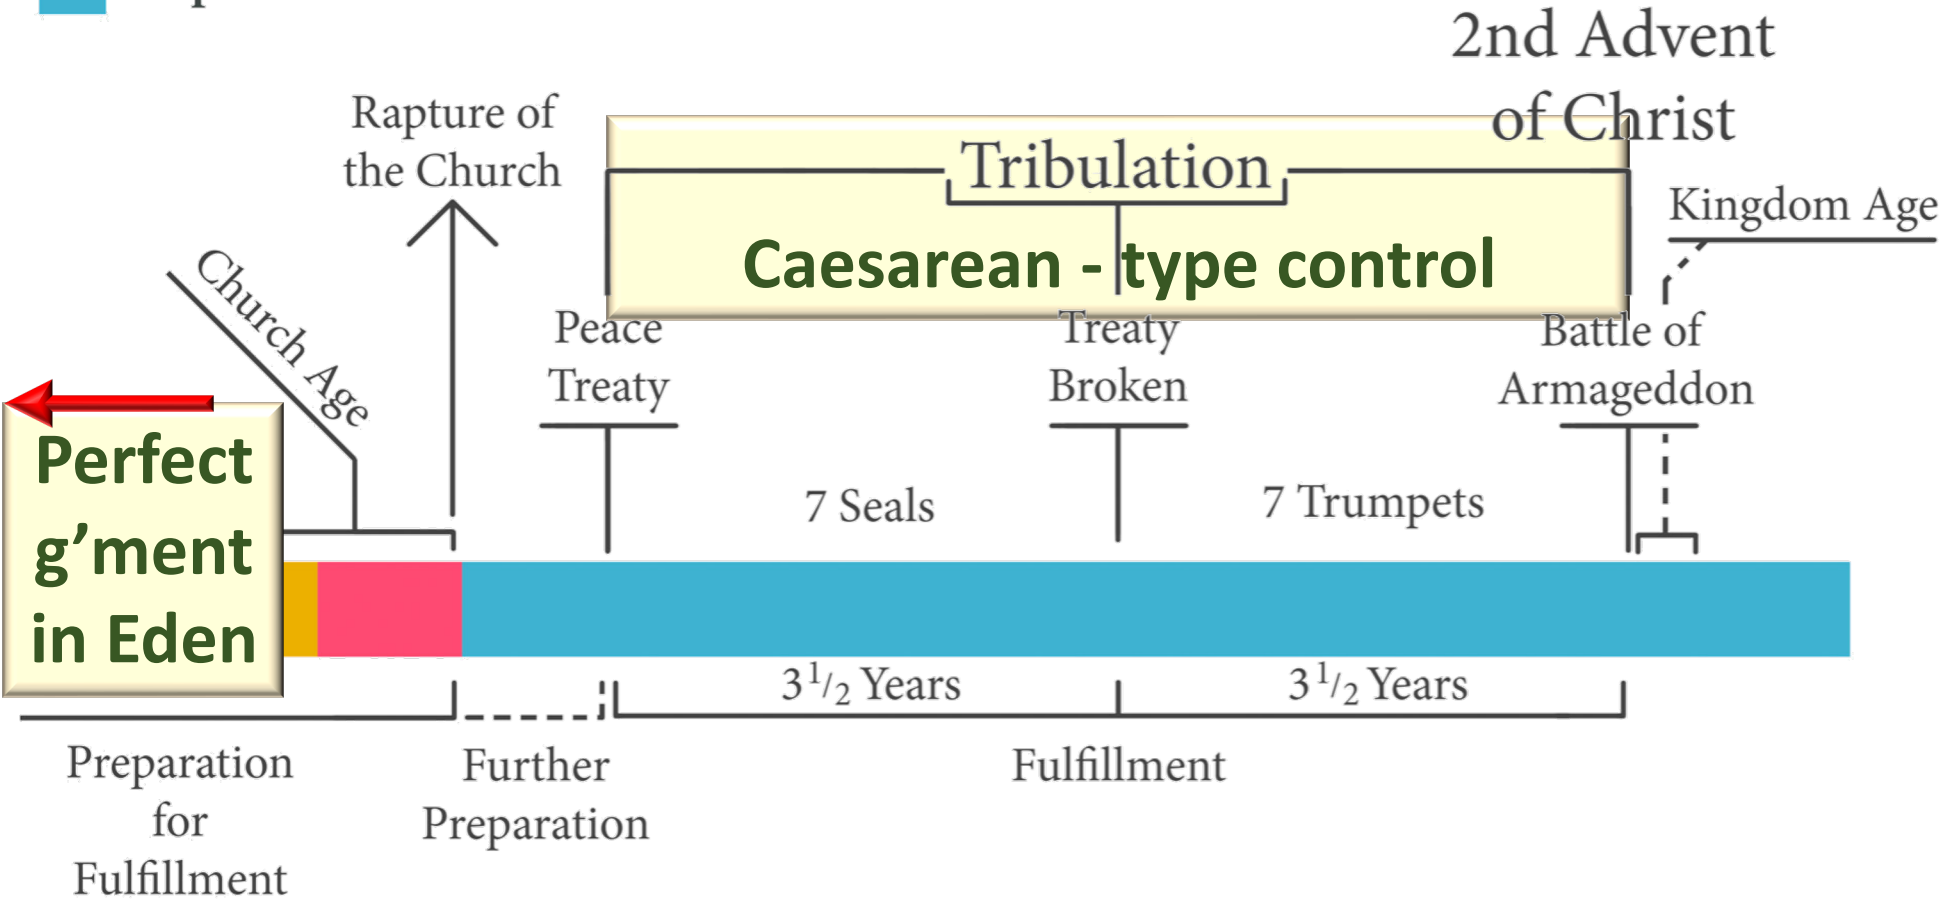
2nd Advent of Christ

Rapture of the Church

Tribulation

Caesarean - type control

Kingdom Age

Church Age

Peace Treaty

Treaty Broken

Battle of Armageddon

Perfect g'ment in Eden

7 Seals

7 Trumpets

$3^1/_2$ Years

$3^1/_2$ Years

Preparation for Fulfillment

Further Preparation

Fulfillment